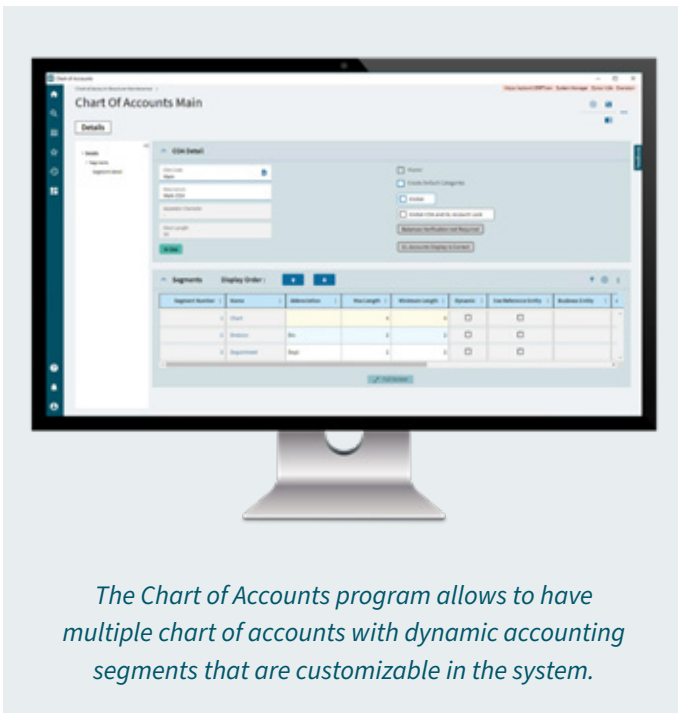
Chart Of Accounts Main

Details

COA Detail

Segments Display Order :

| Segment Number | Name | Abbreviation | Max Length | Minimum Length | Dynamic | Use Reference Entity | Business Entity |
|---|---|---|---|---|---|---|---|
| 1 | Chart | | 4 | 4 | | | |
| 2 | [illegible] | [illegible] | 3 | 3 | | | |
| 3 | Department | Dept | 3 | 3 | | | |

The Chart of Accounts program allows to have multiple chart of accounts with dynamic accounting segments that are customizable in the system.